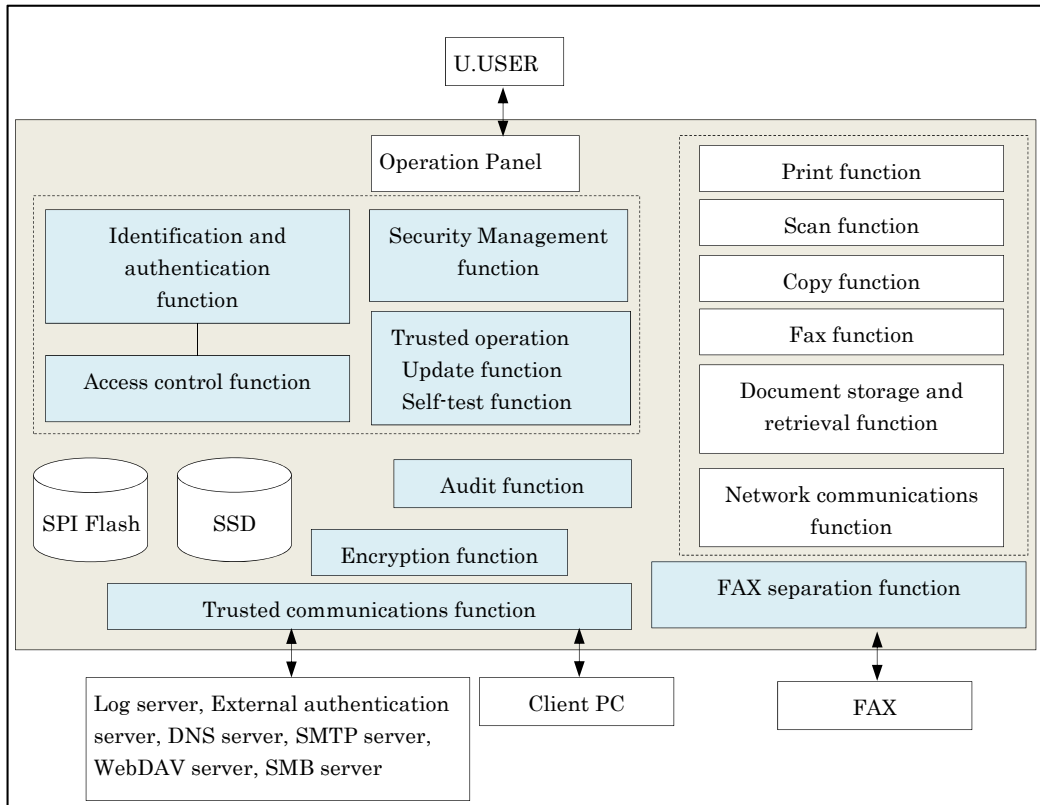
U.USER

Operation Panel

Identification and authentication function

Access control function

Security Management function

Trusted operation
Update function
Self-test function

Print function

Scan function

Copy function

Fax function

Document storage and retrieval function

Network communications function

SPI Flash

SSD

Audit function

Encryption function

Trusted communications function

FAX separation function

Log server, External authentication server, DNS server, SMTP server, WebDAV server, SMB server

Client PC

FAX